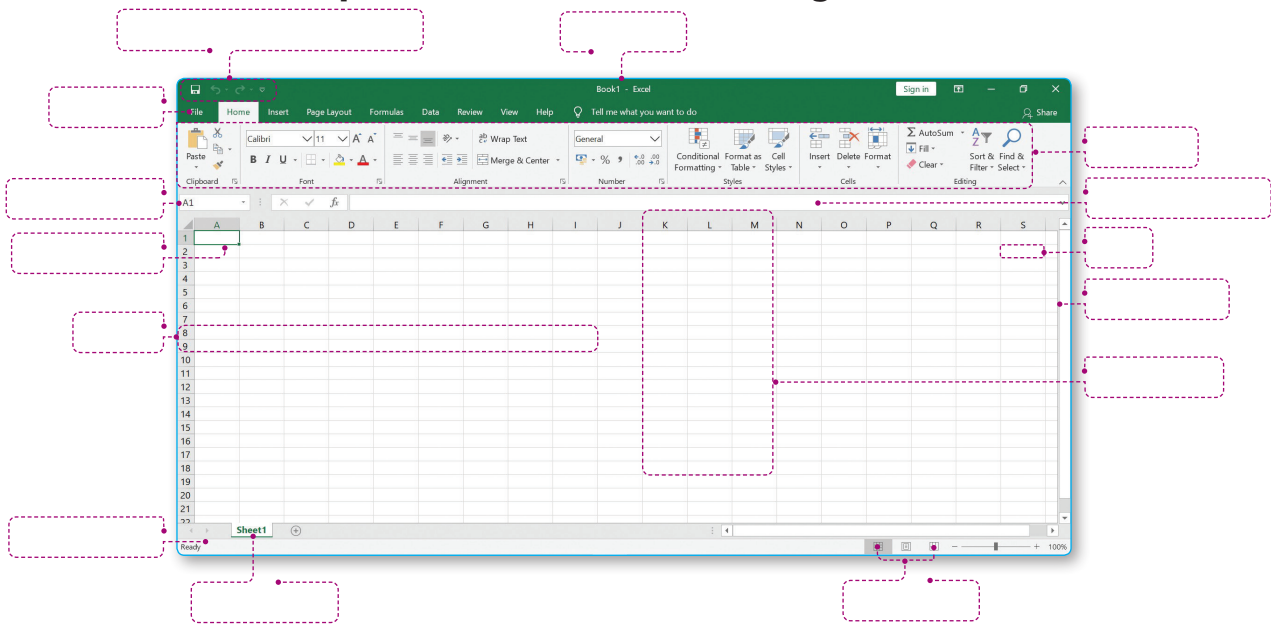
Book1 - Excel
Sign in
File Home Insert Page Layout Formulas Data Review View Help Tell me what you want to do
Share
Paste
Clipboard
Calibri 11 A A
B I U
Font
Wrap Text
Merge & Center
Alignment
General
% ,
Number
Conditional Formatting
Format as Table
Cell Styles
Styles
Insert Delete Format
Cells
AutoSum
Fill
Clear
Sort & Filter
Find & Select
Editing
A1
$fx$

| | A | B | C | D | E | F | G | H | I | J | K | L | M | N | O | P | Q | R | S |
|---|---|---|---|---|---|---|---|---|---|---|---|---|---|---|---|---|---|---|---|
| 1 | | | | | | | | | | | | | | | | | | | |
| 2 | | | | | | | | | | | | | | | | | | | |
| 3 | | | | | | | | | | | | | | | | | | | |
| 4 | | | | | | | | | | | | | | | | | | | |
| 5 | | | | | | | | | | | | | | | | | | | |
| 6 | | | | | | | | | | | | | | | | | | | |
| 7 | | | | | | | | | | | | | | | | | | | |
| 8 | | | | | | | | | | | | | | | | | | | |
| 9 | | | | | | | | | | | | | | | | | | | |
| 10 | | | | | | | | | | | | | | | | | | | |
| 11 | | | | | | | | | | | | | | | | | | | |
| 12 | | | | | | | | | | | | | | | | | | | |
| 13 | | | | | | | | | | | | | | | | | | | |
| 14 | | | | | | | | | | | | | | | | | | | |
| 15 | | | | | | | | | | | | | | | | | | | |
| 16 | | | | | | | | | | | | | | | | | | | |
| 17 | | | | | | | | | | | | | | | | | | | |
| 18 | | | | | | | | | | | | | | | | | | | |
| 19 | | | | | | | | | | | | | | | | | | | |
| 20 | | | | | | | | | | | | | | | | | | | |
| 21 | | | | | | | | | | | | | | | | | | | |
| 22 | | | | | | | | | | | | | | | | | | | |

Sheet1
Ready
100%